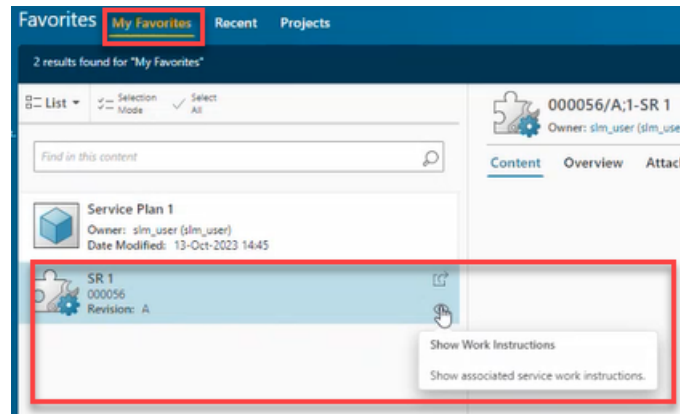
Favorites My Favorites Recent Projects

2 results found for "My Favorites"

List Selection Mode Select All

Find in this content

Service Plan 1
Owner: slm_user (slm_user)
Date Modified: 13-Oct-2023 14:45

SR 1
000056
Revision: A

000056/A;1-SR 1
Owner: slm_user (slm_user

Content Overview Attac

Show Work Instructions

Show associated service work instructions.